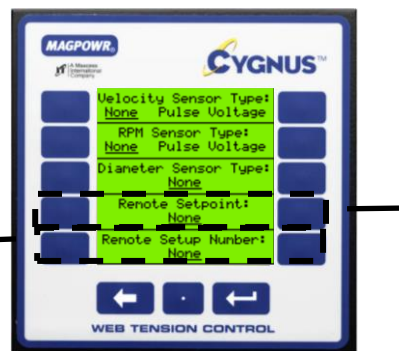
MAGPOWR

A Maxcess International Company

CYGNUS™

Velocity Sensor Type:
None Pulse Voltage

RPM Sensor Type:
None Pulse Voltage

Dianeter Sensor Type:
None

Renote Setpoint:
None

Renote Setup Nunber:
None

.

WEB TENSION CONTROL